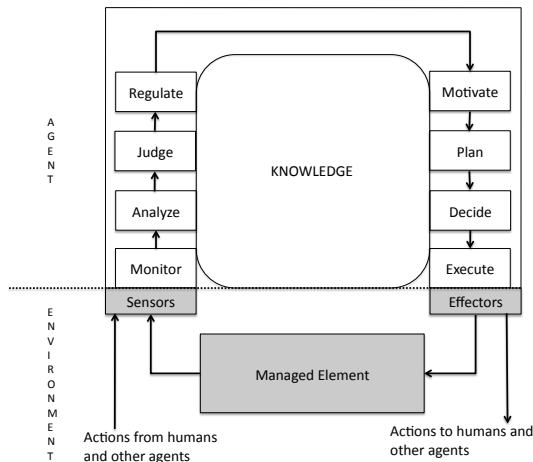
A
G
E
N
T

Regulate

Judge

Analyze

Monitor

KNOWLEDGE

Motivate

Plan

Decide

Execute

E
N
V
I
R
O
N
M
E
N
T

Sensors

Effectors

Managed Element

Actions from humans and other agents

Actions to humans and other agents